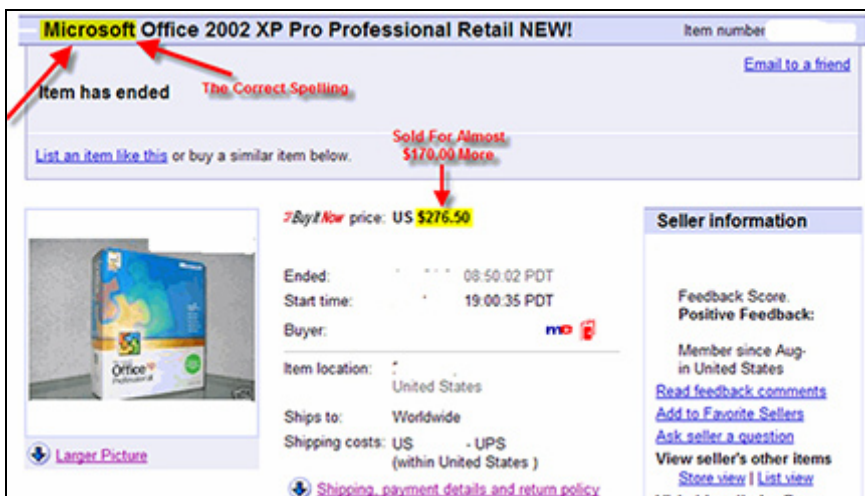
Microsoft Office 2002 XP Pro Professional Retail NEW!

Item number

Email to a friend

The Correct Spelling

Item has ended

Sold For Almost $170.00 More

List an item like this or buy a similar item below.

Buy It Now price: US $276.50

Ended: 08:50:02 PDT
Start time: 19:00:35 PDT
Buyer:

Item location: United States

Ships to: Worldwide

Shipping costs: US - UPS (within United States)

Shipping, payment details and return policy

Larger Picture

Office XP Professional

Microsoft

Seller information

Feedback Score.
Positive Feedback:

Member since Aug- in United States

Read feedback comments
Add to Favorite Sellers
Ask seller a question
View seller's other items
Store view | List view